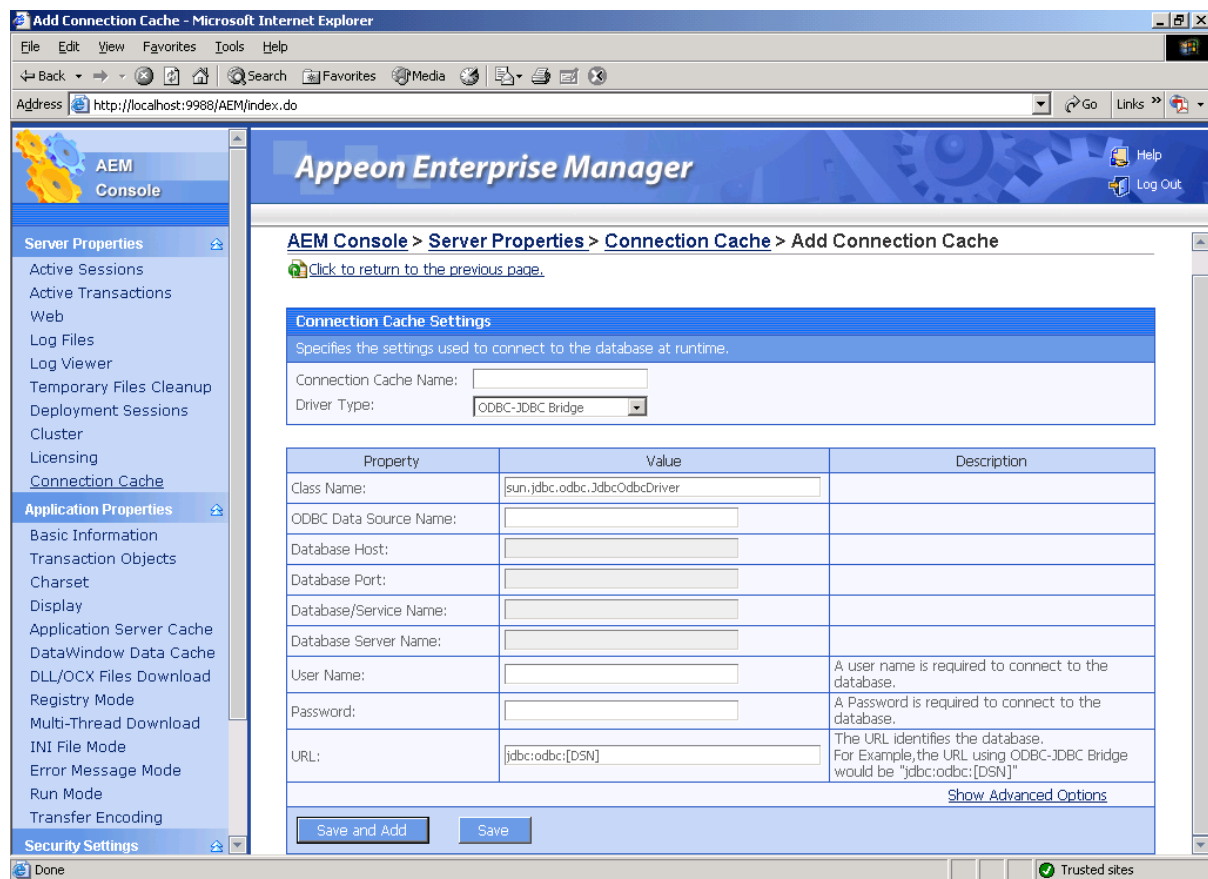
Add Connection Cache - Microsoft Internet Explorer

File Edit View Favorites Tools Help

Back Search Favorites Media

Address http://localhost:9988/AEM/index.do Go Links

AEM Console

Appeon Enterprise Manager

Help
Log Out

Server Properties
Active Sessions
Active Transactions
Web
Log Files
Log Viewer
Temporary Files Cleanup
Deployment Sessions
Cluster
Licensing
Connection Cache
Application Properties
Basic Information
Transaction Objects
Charset
Display
Application Server Cache
DataWindow Data Cache
DLL/OCX Files Download
Registry Mode
Multi-Thread Download
INI File Mode
Error Message Mode
Run Mode
Transfer Encoding
Security Settings

AEM Console > Server Properties > Connection Cache > Add Connection Cache

Click to return to the previous page.

Connection Cache Settings
Specifies the settings used to connect to the database at runtime.
Connection Cache Name:
Driver Type: ODBC-JDBC Bridge

| Property | Value | Description |
|---|---|---|
| Class Name: | sun.jdbc.odbc.JdbcOdbcDriver | |
| ODBC Data Source Name: | | |
| Database Host: | | |
| Database Port: | | |
| Database/Service Name: | | |
| Database Server Name: | | |
| User Name: | | A user name is required to connect to the database. |
| Password: | | A Password is required to connect to the database. |
| URL: | jdbc:odbc:[DSN] | The URL identifies the database. For Example,the URL using ODBC-JDBC Bridge would be "jdbc:odbc:[DSN]" |

Show Advanced Options

Save and Add Save

Done Trusted sites